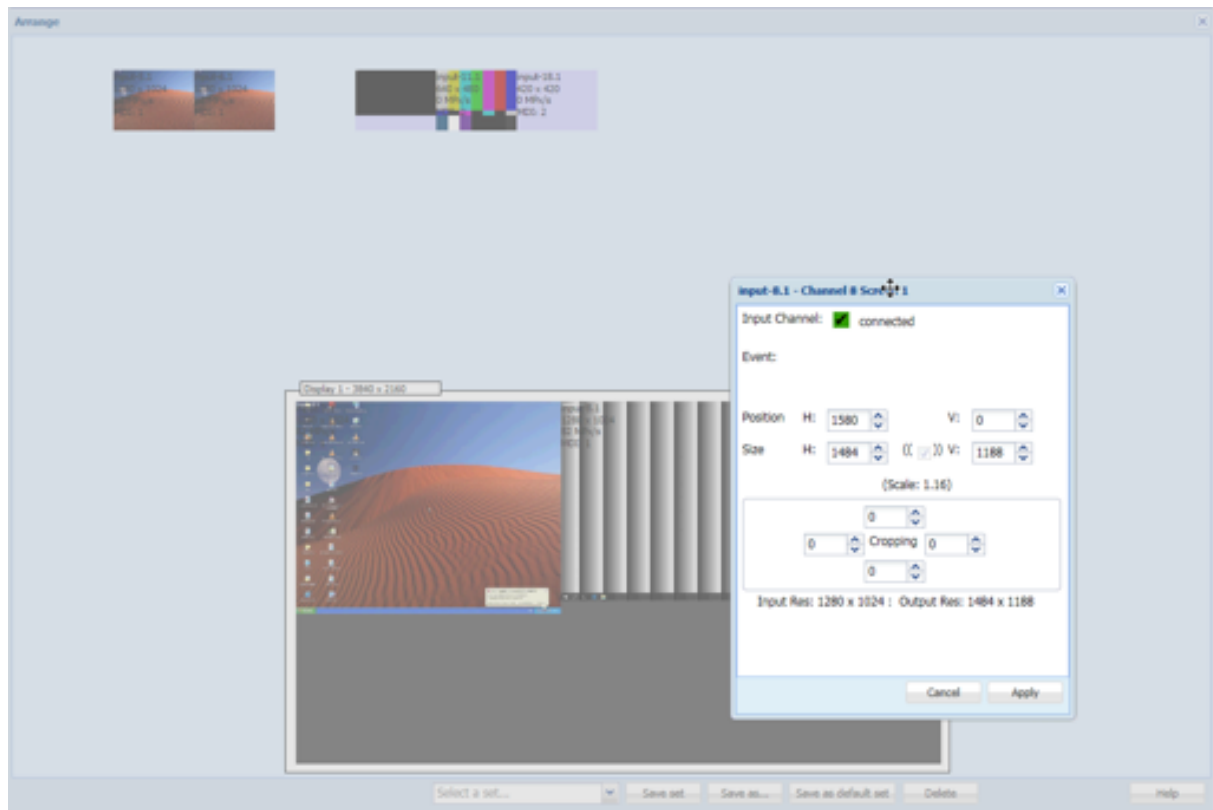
Arrange

input-11.1
640 x 480
0 MPx/s

input-10.1
420 x 420
0 MPx/s
MDS: 2

input-8.1 - Channel 8 Scr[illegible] 1

Input Channel: connected

Event:

Position H: 1580 V: 0

Size H: 1484 V: 1188

(Scale: 1.16)

0

0 Cropping 0

0

Input Res: 1280 x 1024 : Output Res: 1484 x 1188

Cancel Apply

Display 1 - 3840 x 2160

Select a set... Save set Save as... Save as default set Delete Help